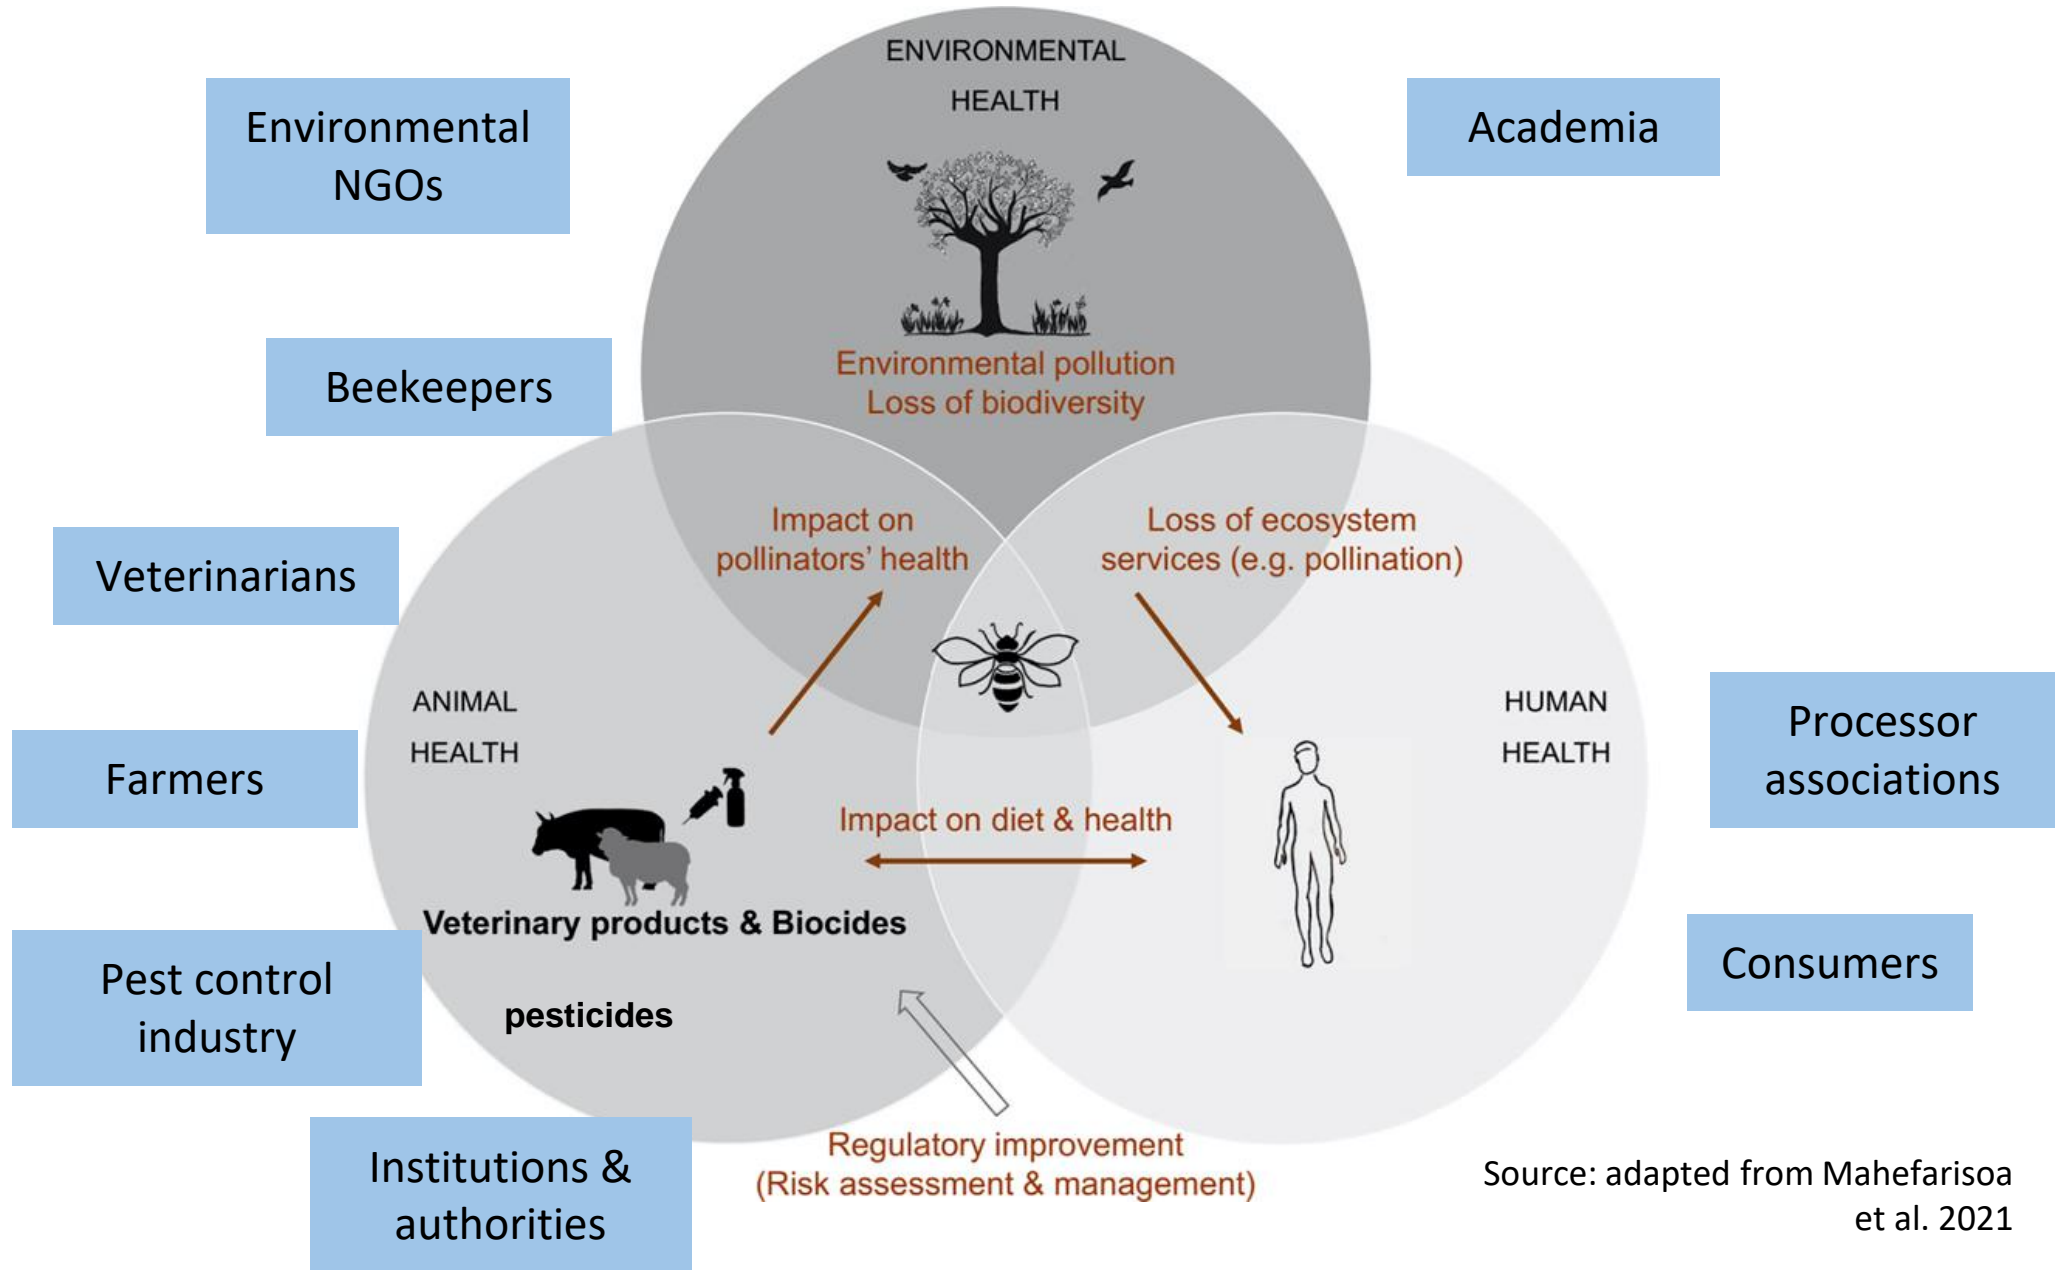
Environmental NGOs

ENVIRONMENTAL HEALTH

Academia

Beekeepers

Environmental pollution
Loss of biodiversity

Impact on pollinators' health

Loss of ecosystem services (e.g. pollination)

Veterinarians

ANIMAL HEALTH

HUMAN HEALTH

Processor associations

Farmers

Impact on diet & health

Veterinary products & Biocides

Pest control industry

pesticides

Consumers

Institutions & authorities

Regulatory improvement
(Risk assessment & management)

Source: adapted from Mahefarisoa et al. 2021